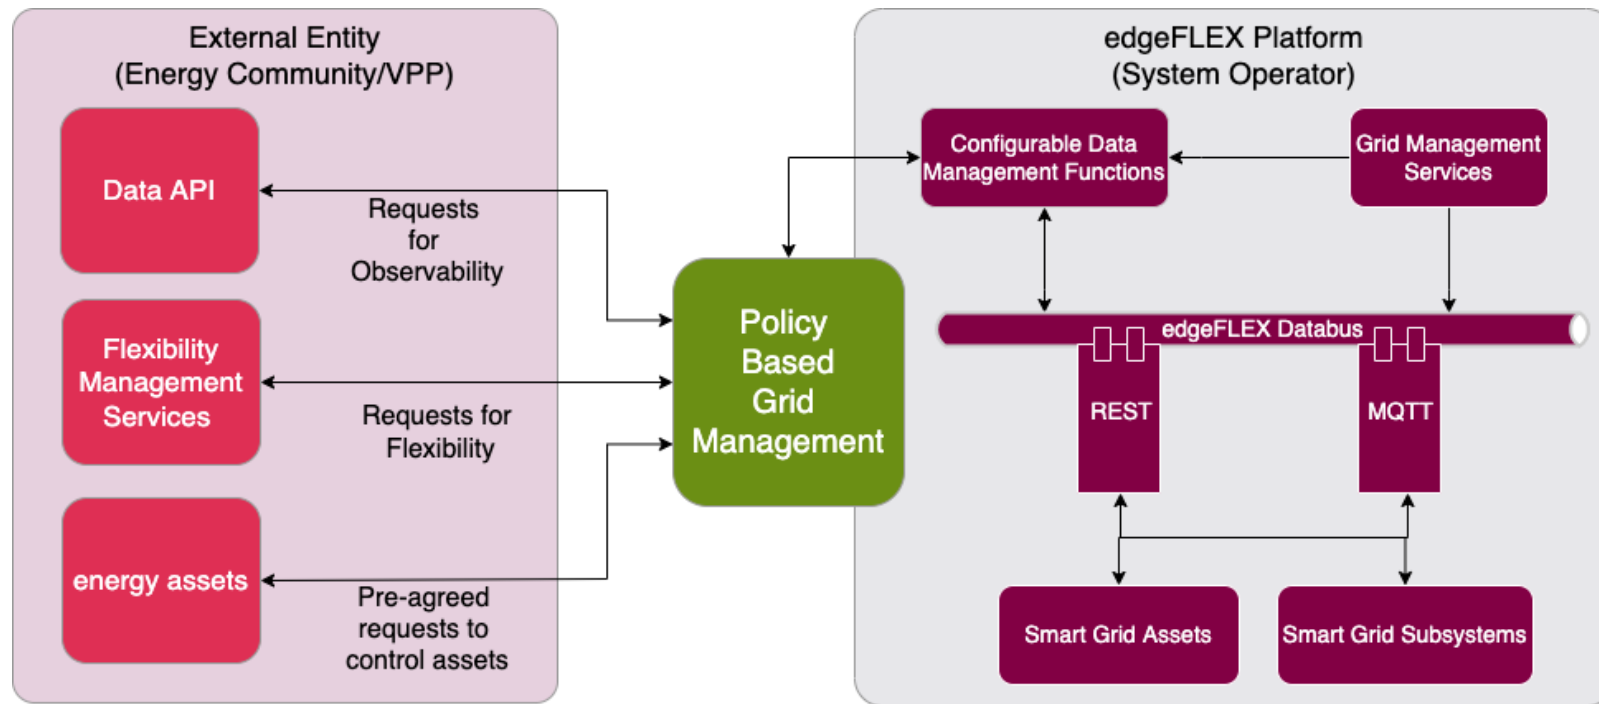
External Entity
(Energy Community/VPP)

Data API

Requests for Observability

Flexibility Management Services

Requests for Flexibility

energy assets

Pre-agreed requests to control assets

Policy Based Grid Management

edgeFLEX Platform
(System Operator)

Configurable Data Management Functions

Grid Management Services

edgeFLEX Databus

REST

MQTT

Smart Grid Assets

Smart Grid Subsystems